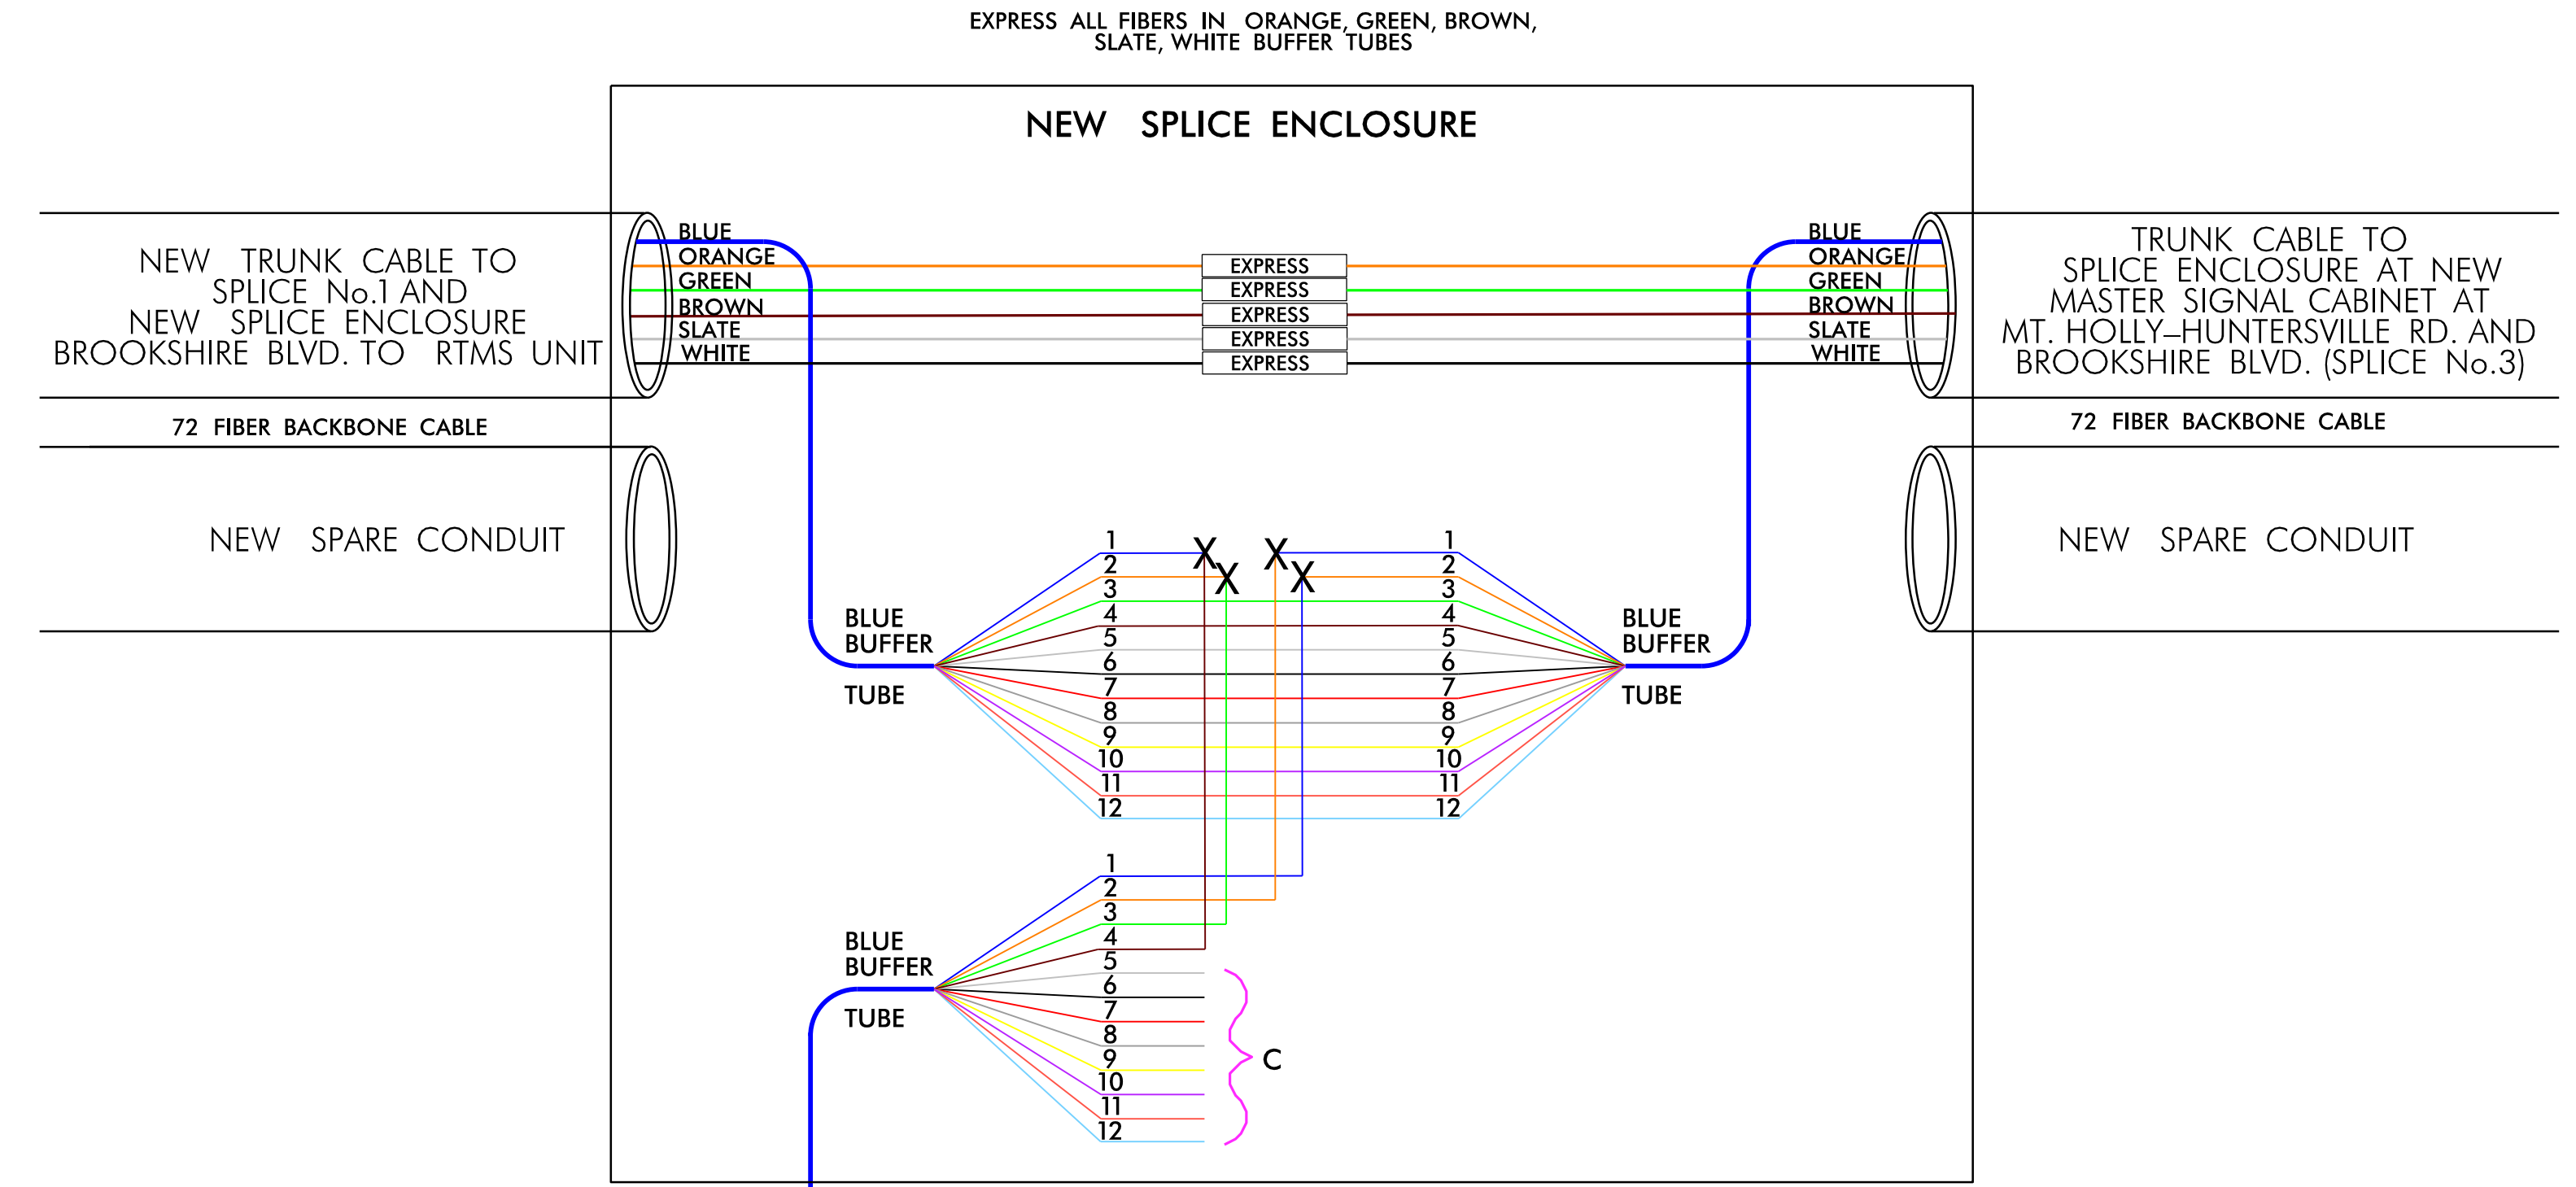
EXPRESS ALL FIBERS IN ORANGE, GREEN, BROWN, SLATE, WHITE BUFFER TUBES

NEW SPLICE ENCLOSURE

NEW TRUNK CABLE TO SPLICE No.1 AND NEW SPLICE ENCLOSURE BROOKSHIRE BLVD. TO RTMS UNIT

BLUE
ORANGE
GREEN
BROWN
SLATE
WHITE

EXPRESS
EXPRESS
EXPRESS
EXPRESS
EXPRESS

BLUE
ORANGE
GREEN
BROWN
SLATE
WHITE

TRUNK CABLE TO SPLICE ENCLOSURE AT NEW MASTER SIGNAL CABINET AT MT. HOLLY–HUNTERSVILLE RD. AND BROOKSHIRE BLVD. (SPLICE No.3)

72 FIBER BACKBONE CABLE

72 FIBER BACKBONE CABLE

NEW SPARE CONDUIT

NEW SPARE CONDUIT

1
2
3
4
5
6
7
8
9
10
11
12

X X X X

1
2
3
4
5
6
7
8
9
10
11
12

BLUE BUFFER TUBE

BLUE BUFFER TUBE

1
2
3
4
5
6
7
8
9
10
11
12

BLUE BUFFER TUBE

C